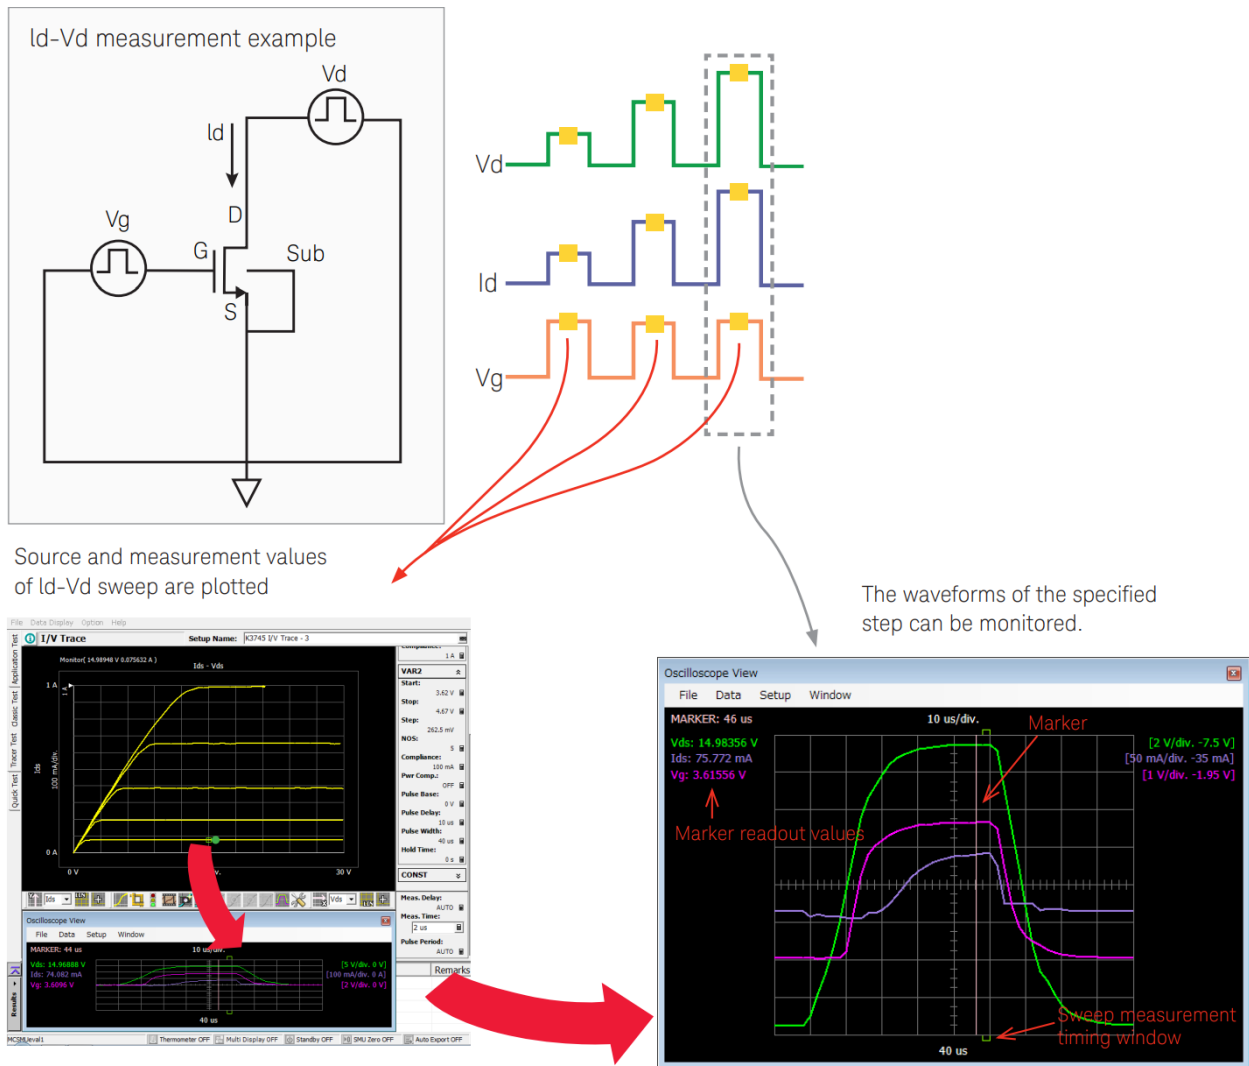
Id-Vd measurement example

Vd

Id

D

Vg

G

Sub

S

Vd

Id

Vg

Source and measurement values of Id-Vd sweep are plotted

The waveforms of the specified step can be monitored.

File Data Display Option Help

I/V Trace

Setup Name: K3745 I/V Trace - 3

Monitor( 14.98948 V 0.075632 A )

Ids - Vds

1 A

0 A

0 V

30 V

Ids 100 mA/div.

VAR2

Start: 3.62 V

Stop: 4.67 V

Step: 262.5 mV

NOS: 5

Compliance: 100 mA

Pwr Comp.: OFF

Pulse Base: 0 V

Pulse Delay: 10 us

Pulse Width: 40 us

Hold Time: 0 s

CONST

Meas. Delay: AUTO

Meas. Time: 2 us

Pulse Period: AUTO

Remarks

Oscilloscope View

File Data Setup Window

MARKER: 44 us

10 us/div.

Vds: 14.96888 V

Ids: 74.062 mA

Vg: 3.6096 V

[5 V/div. 0 V]

[100 mA/div. 0 A]

[2 V/div. 0 V]

40 us

Thermometer OFF Multi Display OFF Standby OFF SMU Zero OFF Auto Export OFF

Oscilloscope View

File Data Setup Window

MARKER: 46 us

10 us/div.

Marker

Vds: 14.98356 V

Ids: 75.772 mA

Vg: 3.61556 V

[2 V/div. -7.5 V]

[50 mA/div. -35 mA]

[1 V/div. -1.95 V]

Marker readout values

Sweep measurement timing window

40 us